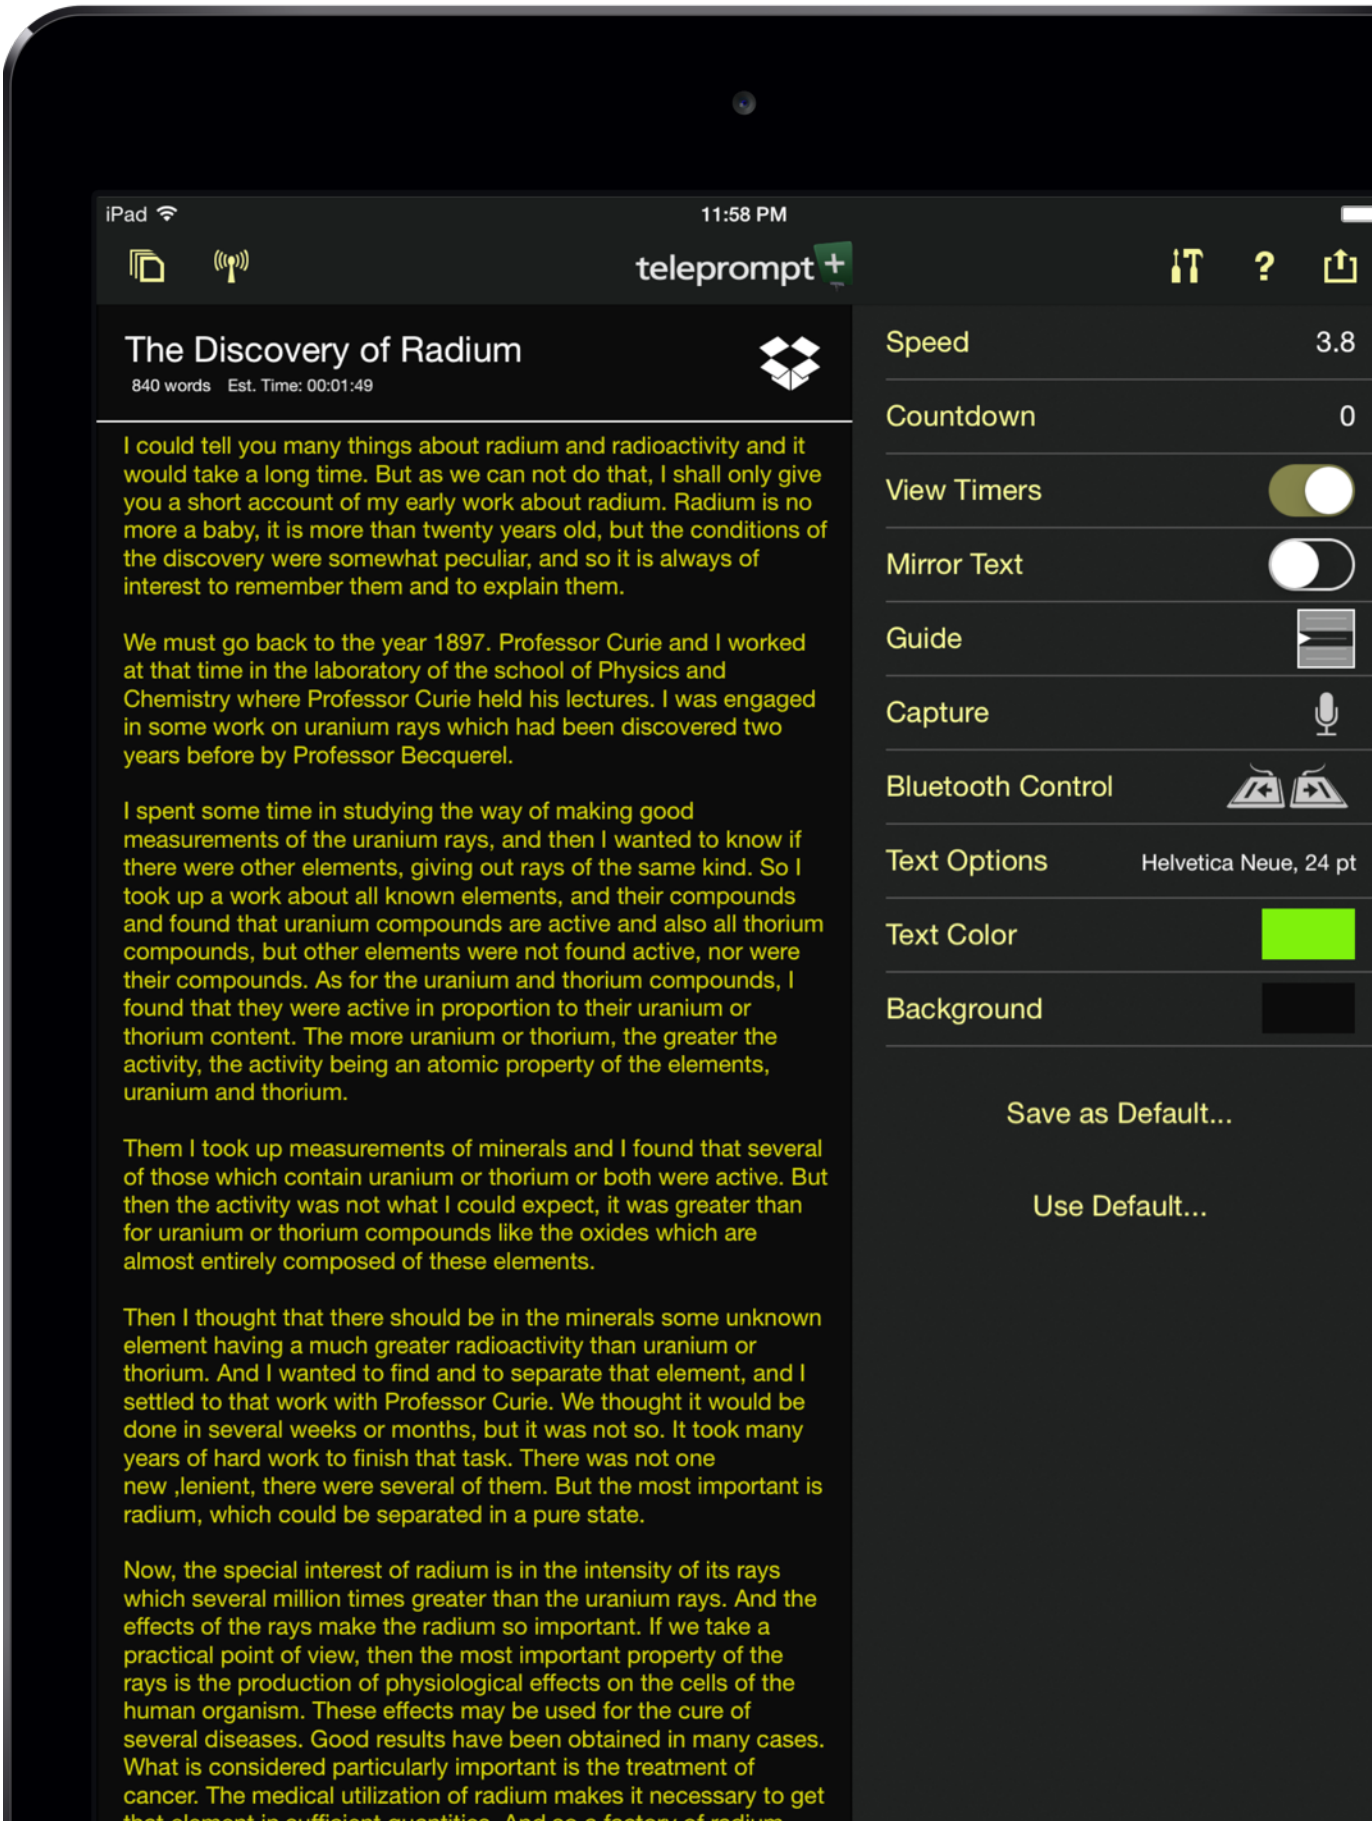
iPad 11:58 PM

teleprompt+

The Discovery of Radium
840 words Est. Time: 00:01:49

I could tell you many things about radium and radioactivity and it would take a long time. But as we can not do that, I shall only give you a short account of my early work about radium. Radium is no more a baby, it is more than twenty years old, but the conditions of the discovery were somewhat peculiar, and so it is always of interest to remember them and to explain them.

We must go back to the year 1897. Professor Curie and I worked at that time in the laboratory of the school of Physics and Chemistry where Professor Curie held his lectures. I was engaged in some work on uranium rays which had been discovered two years before by Professor Becquerel.

I spent some time in studying the way of making good measurements of the uranium rays, and then I wanted to know if there were other elements, giving out rays of the same kind. So I took up a work about all known elements, and their compounds and found that uranium compounds are active and also all thorium compounds, but other elements were not found active, nor were their compounds. As for the uranium and thorium compounds, I found that they were active in proportion to their uranium or thorium content. The more uranium or thorium, the greater the activity, the activity being an atomic property of the elements, uranium and thorium.

Them I took up measurements of minerals and I found that several of those which contain uranium or thorium or both were active. But then the activity was not what I could expect, it was greater than for uranium or thorium compounds like the oxides which are almost entirely composed of these elements.

Then I thought that there should be in the minerals some unknown element having a much greater radioactivity than uranium or thorium. And I wanted to find and to separate that element, and I settled to that work with Professor Curie. We thought it would be done in several weeks or months, but it was not so. It took many years of hard work to finish that task. There was not one new ,lenient, there were several of them. But the most important is radium, which could be separated in a pure state.

Now, the special interest of radium is in the intensity of its rays which several million times greater than the uranium rays. And the effects of the rays make the radium so important. If we take a practical point of view, then the most important property of the rays is the production of physiological effects on the cells of the human organism. These effects may be used for the cure of several diseases. Good results have been obtained in many cases. What is considered particularly important is the treatment of cancer. The medical utilization of radium makes it necessary to get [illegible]

Speed 3.8
Countdown 0
View Timers
Mirror Text
Guide
Capture
Bluetooth Control
Text Options Helvetica Neue, 24 pt
Text Color
Background

Save as Default...

Use Default...